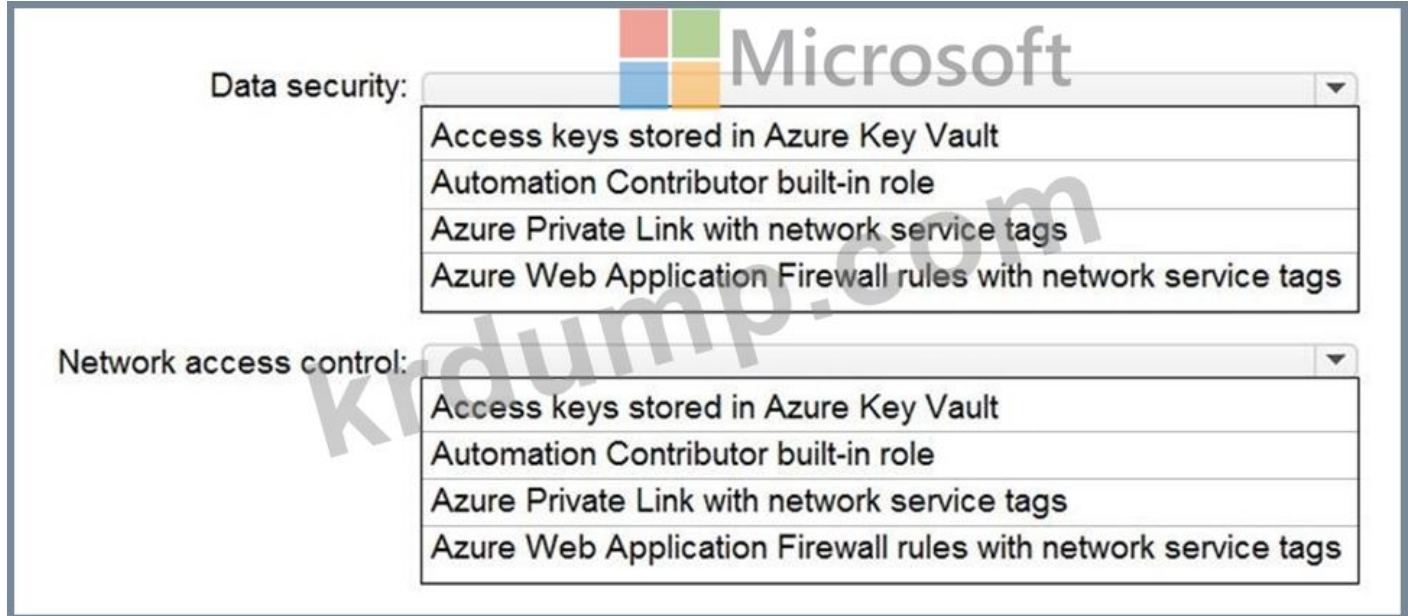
Microsoft

Data security:

| Access keys stored in Azure Key Vault |
|---|
| Automation Contributor built-in role |
| Azure Private Link with network service tags |
| Azure Web Application Firewall rules with network service tags |

Network access control:

| Access keys stored in Azure Key Vault |
|---|
| Automation Contributor built-in role |
| Azure Private Link with network service tags |
| Azure Web Application Firewall rules with network service tags |

krdump.com